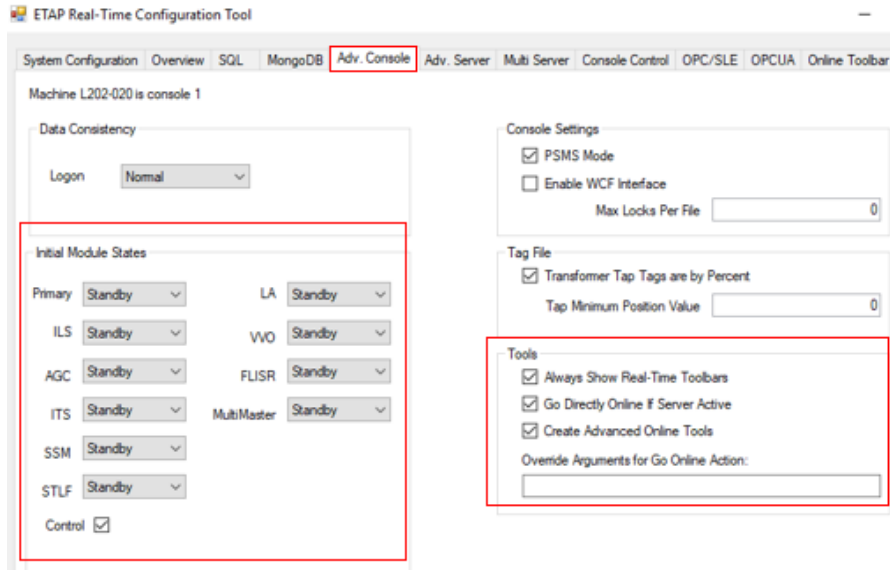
ETAP Real-Time Configuration Tool

System Configuration | Overview | SQL | MongoDB | Adv. Console | Adv. Server | Multi Server | Console Control | OPC/SLE | OPCUA | Online Toolbar

Machine L202-020 is console 1

Data Consistency

Logon Normal

Initial Module States

Primary Standby
ILS Standby
AGC Standby
ITS Standby
SSM Standby
STLF Standby
Control ☑

LA Standby
VVO Standby
FLISR Standby
MultiMaster Standby

Console Settings
☑ PSMS Mode
☐ Enable WCF Interface
Max Locks Per File 0

Tag File
☑ Transformer Tap Tags are by Percent
Tap Minimum Position Value 0

Tools
☑ Always Show Real-Time Toolbars
☑ Go Directly Online If Server Active
☑ Create Advanced Online Tools
Override Arguments for Go Online Action: